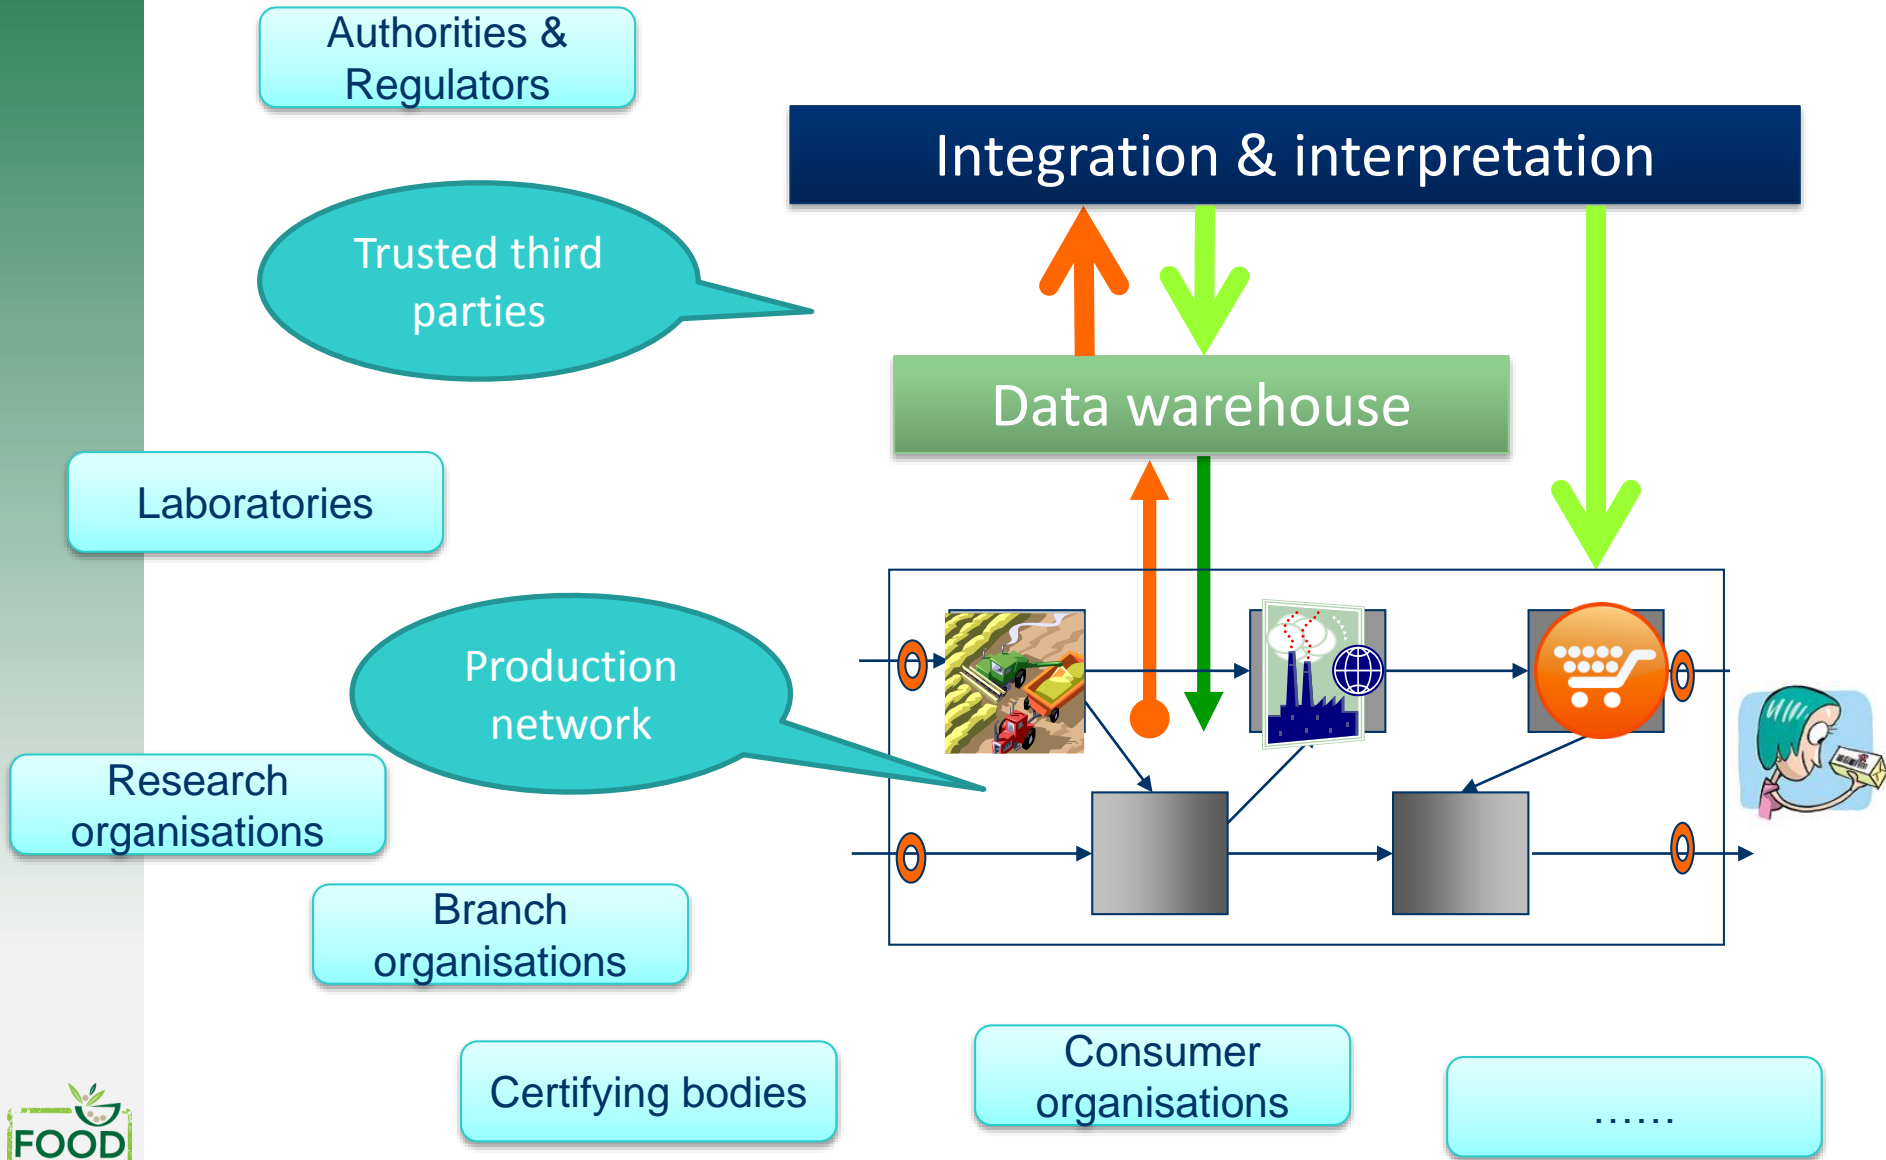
Authorities & Regulators

Integration & interpretation

Trusted third parties

Data warehouse

Laboratories

Production network

Research organisations

Branch organisations

Certifying bodies

Consumer organisations

......

FOOD